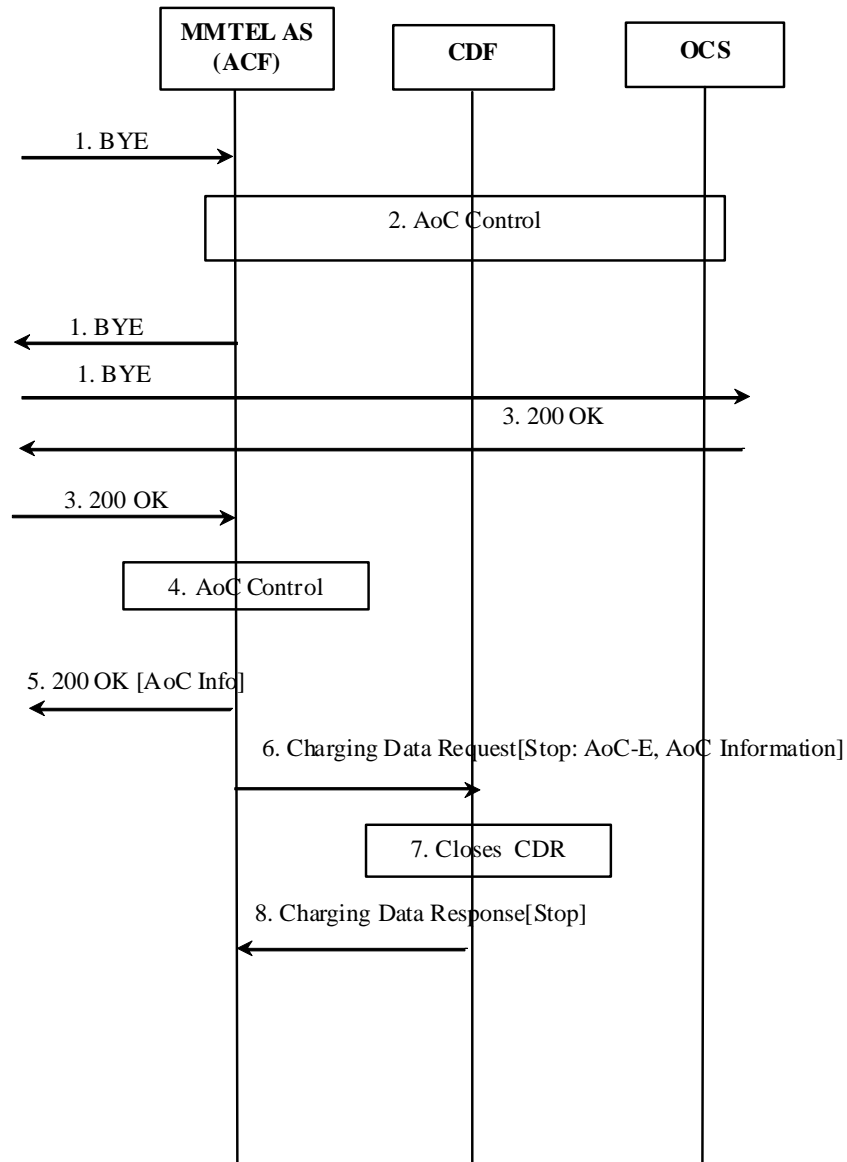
MMTEL AS (ACF)

CDF

OCS

1. BYE

2. AoC Control

1. BYE

1. BYE

3. 200 OK

3. 200 OK

4. AoC Control

5. 200 OK [AoC Info]

6. Charging Data Request[Stop: AoC-E, AoC Information]

7. Closes CDR

8. Charging Data Response[Stop]